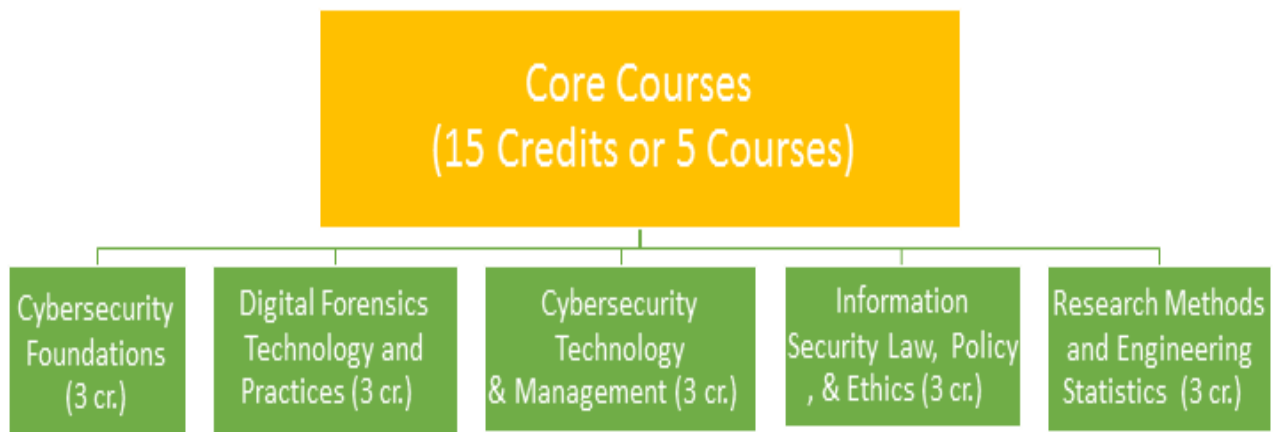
Core Courses
(15 Credits or 5 Courses)

Cybersecurity Foundations (3 cr.)

Digital Forensics Technology and Practices (3 cr.)

Cybersecurity Technology & Management (3 cr.)

Information Security Law, Policy , & Ethics (3 cr.)

Research Methods and Engineering Statistics (3 cr.)